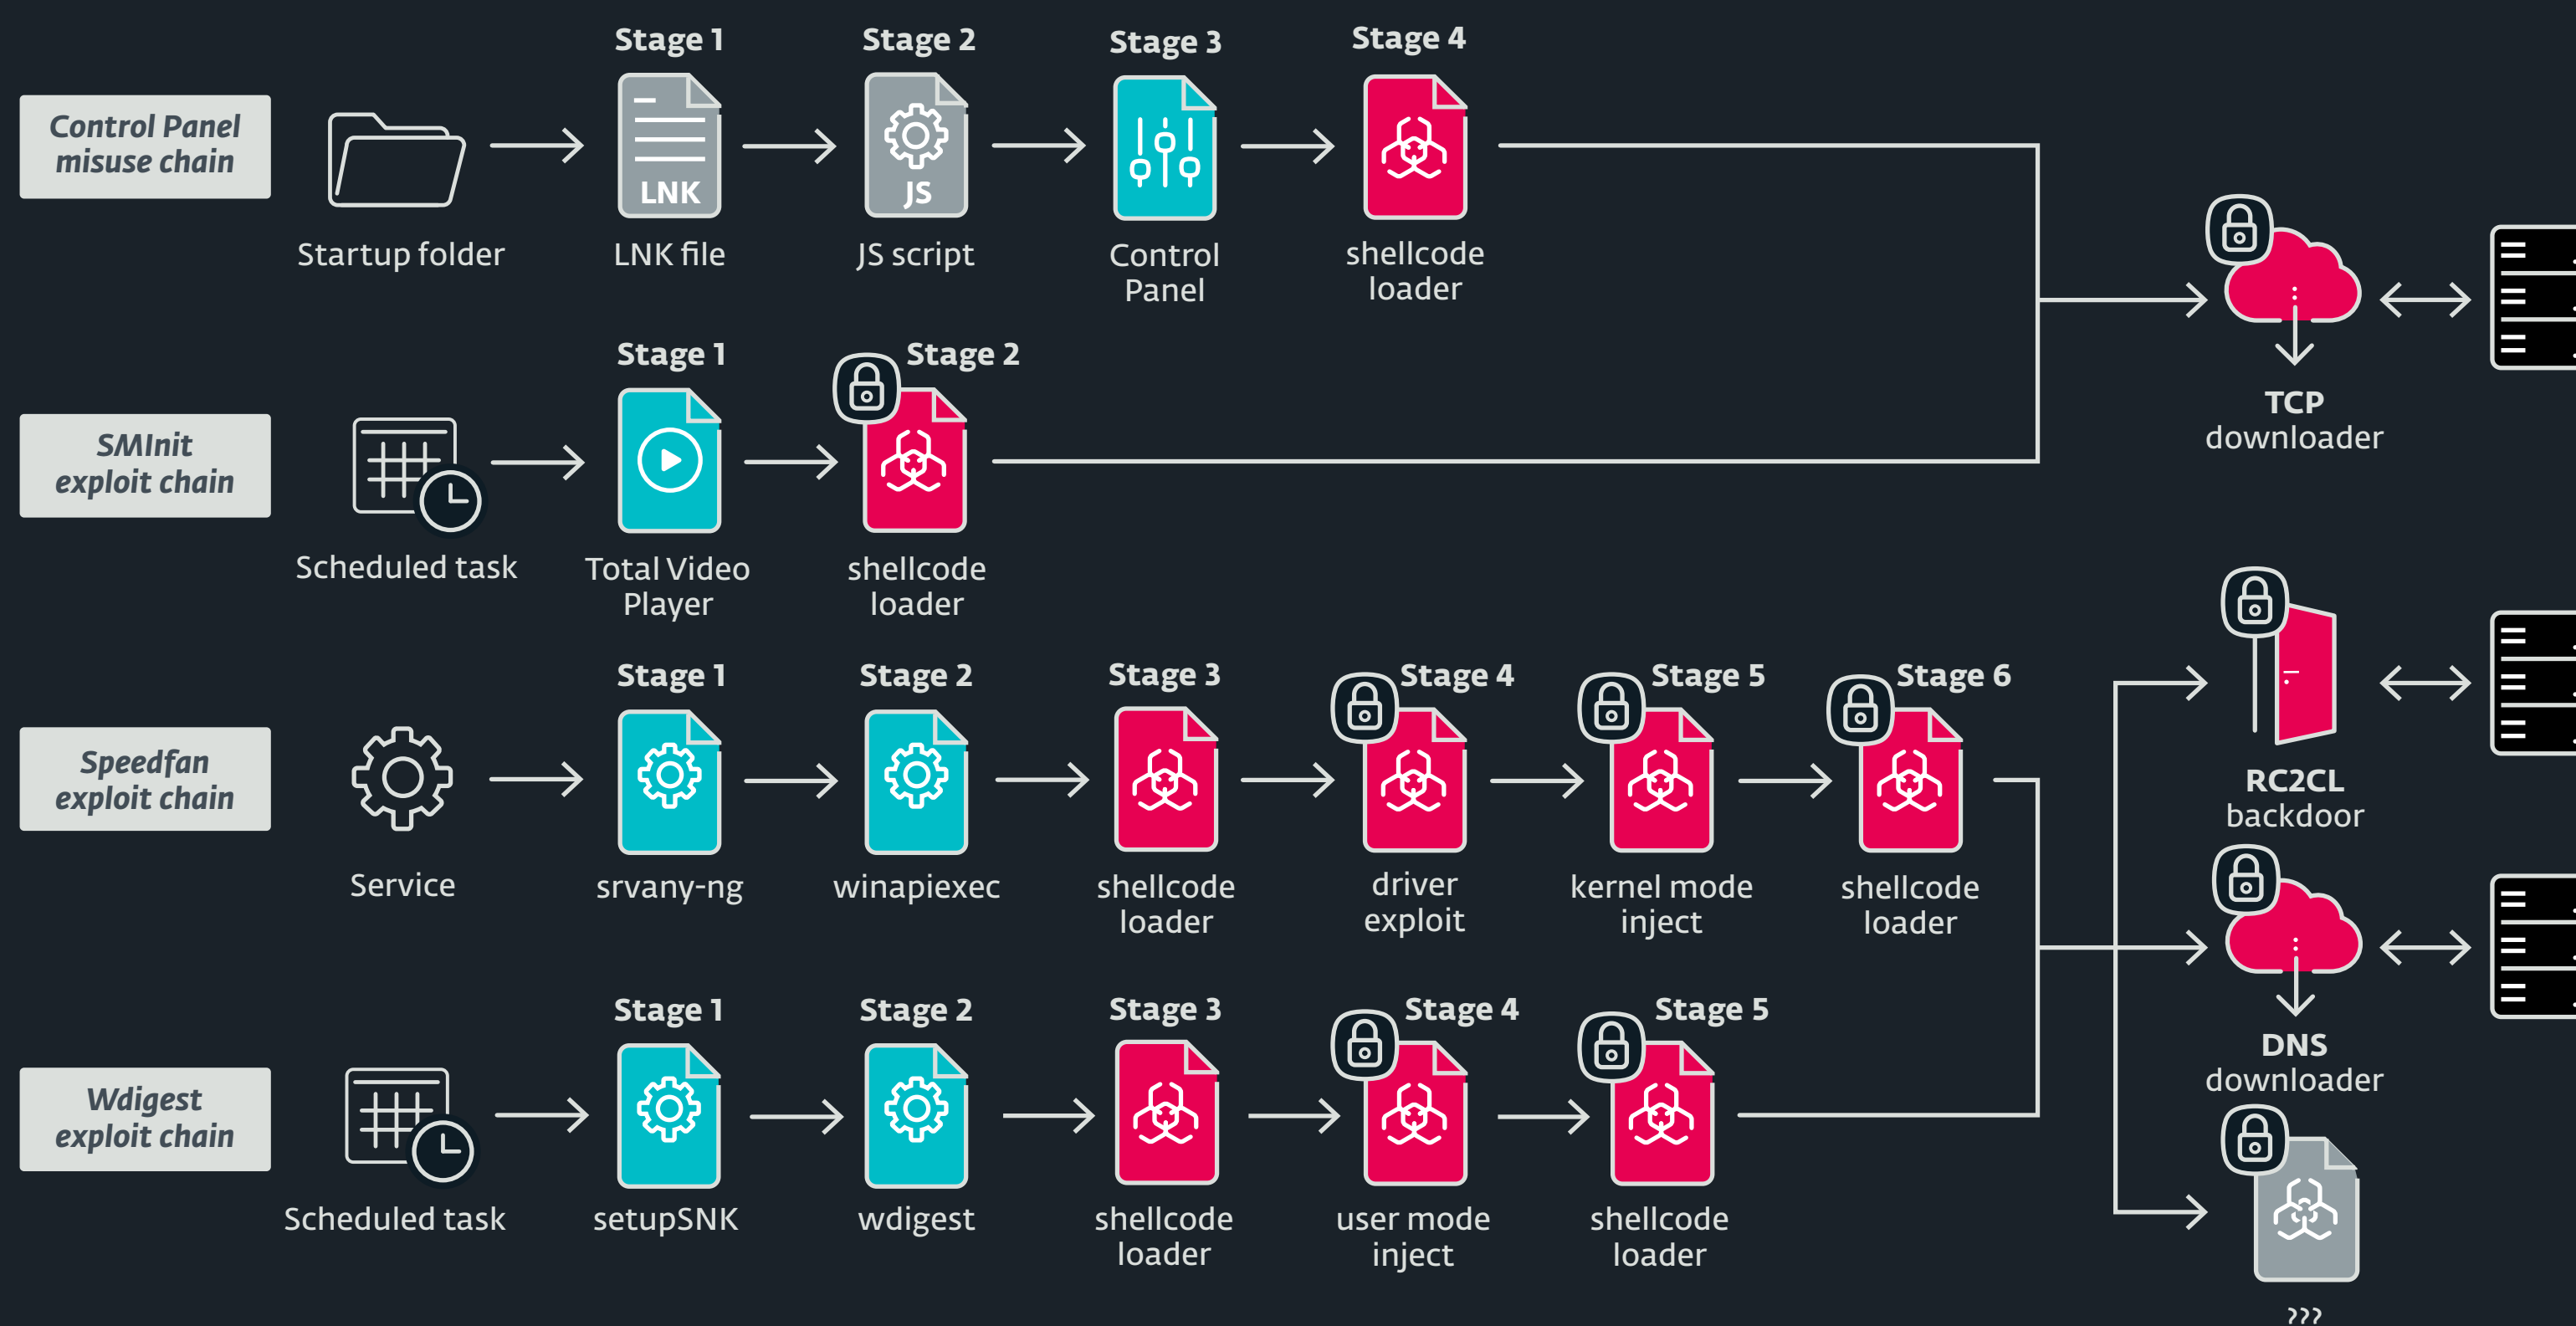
Control Panel misuse chain

Startup folder

Stage 1
LNK
LNK file

Stage 2
JS
JS script

Stage 3
Control Panel

Stage 4
shellcode loader

SMInit exploit chain

Scheduled task

Stage 1
Total Video Player

Stage 2
shellcode loader

TCP downloader

Speedfan exploit chain

Service

Stage 1
srvany-ng

Stage 2
winapiexec

Stage 3
shellcode loader

Stage 4
driver exploit

Stage 5
kernel mode inject

Stage 6
shellcode loader

RC2CL backdoor

DNS downloader

Wdigest exploit chain

Scheduled task

Stage 1
setupSNK

Stage 2
wdigest

Stage 3
shellcode loader

Stage 4
user mode inject

Stage 5
shellcode loader

???